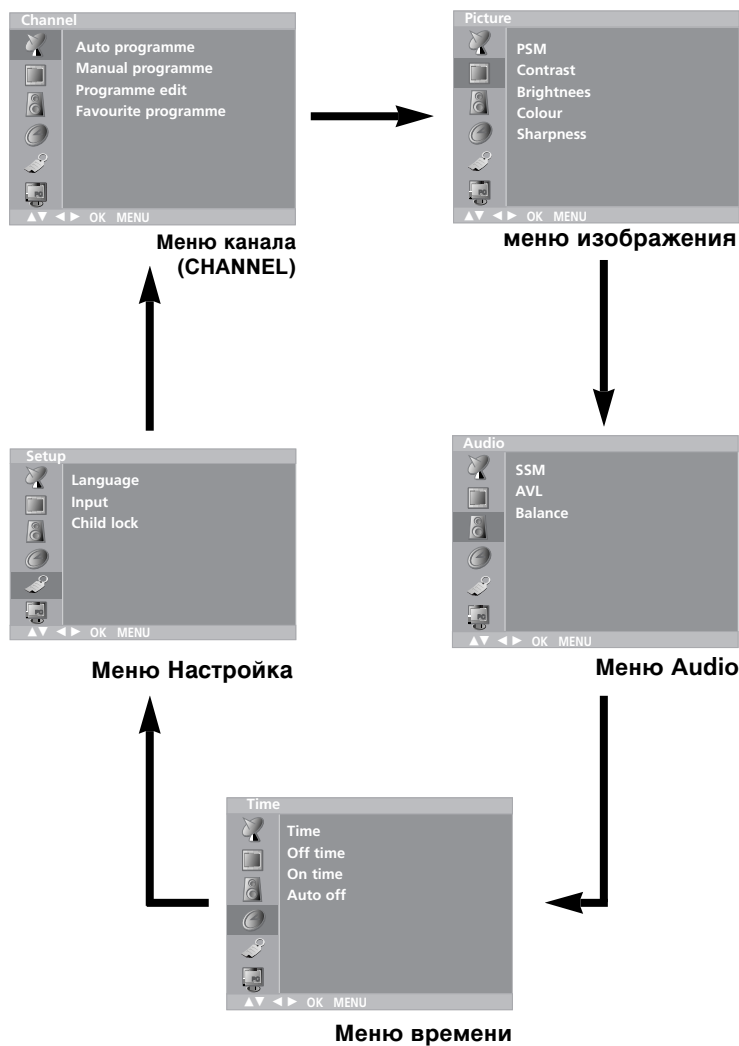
Channel
Auto programme
Manual programme
Programme edit
Favourite programme
▲▼ ◄ ► OK MENU

Меню канала (CHANNEL)

Picture
PSM
Contrast
Brightnees
Colour
Sharpness
▲▼ ◄ ► OK MENU

меню изображения

Setup
Language
Input
Child lock
▲▼ ◄ ► OK MENU

Меню Настройка

Audio
SSM
AVL
Balance
▲▼ ◄ ► OK MENU

Меню Audio

Time
Time
Off time
On time
Auto off
▲▼ ◄ ► OK MENU

Меню времени